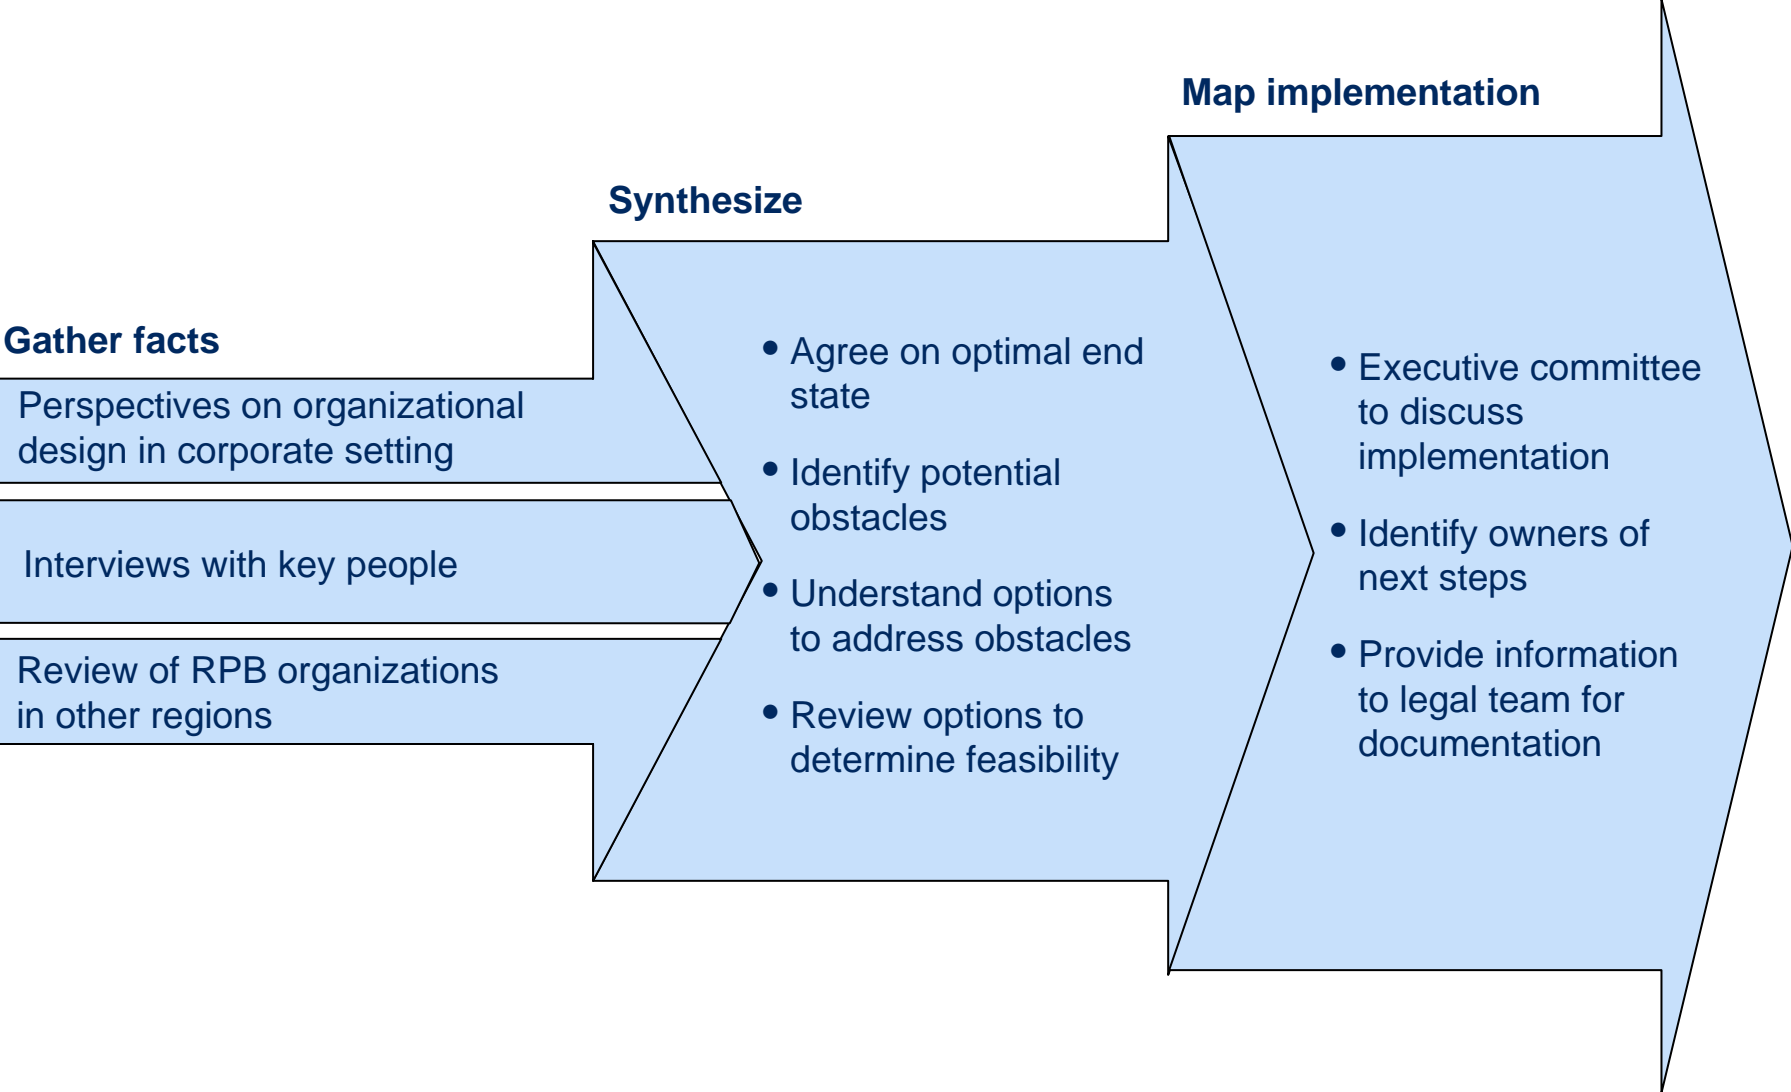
Gather facts

Perspectives on organizational design in corporate setting

Interviews with key people

Review of RPB organizations in other regions

Synthesize

• Agree on optimal end state
• Identify potential obstacles
• Understand options to address obstacles
• Review options to determine feasibility

Map implementation

• Executive committee to discuss implementation
• Identify owners of next steps
• Provide information to legal team for documentation